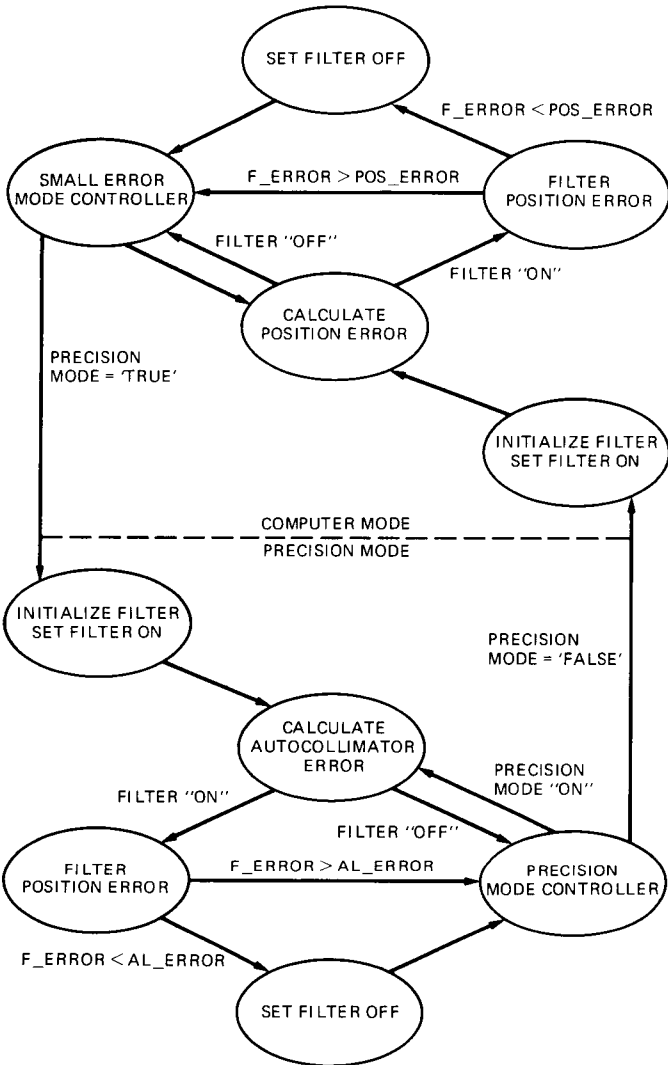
SET FILTER OFF

F_ERROR < POS_ERROR

SMALL ERROR MODE CONTROLLER

F_ERROR > POS_ERROR

FILTER POSITION ERROR

FILTER "OFF"

FILTER "ON"

CALCULATE POSITION ERROR

PRECISION MODE = 'TRUE'

INITIALIZE FILTER SET FILTER ON

COMPUTER MODE

PRECISION MODE

INITIALIZE FILTER SET FILTER ON

PRECISION MODE = 'FALSE'

CALCULATE AUTOCOLLIMATOR ERROR

PRECISION MODE "ON"

FILTER "ON"

FILTER "OFF"

FILTER POSITION ERROR

F_ERROR > AL_ERROR

PRECISION MODE CONTROLLER

F_ERROR < AL_ERROR

SET FILTER OFF